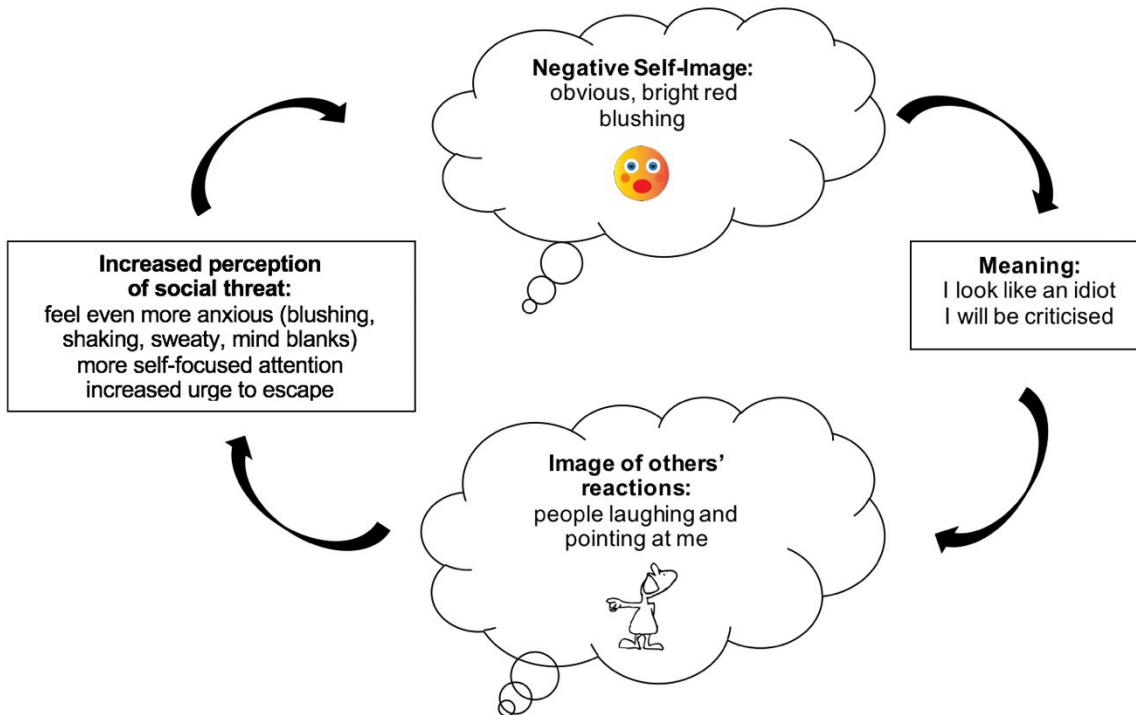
**Negative Self-Image:**
obvious, bright red blushing

**Meaning:**
I look like an idiot
I will be criticised

**Image of others' reactions:**
people laughing and pointing at me

**Increased perception of social threat:**
feel even more anxious (blushing, shaking, sweaty, mind blanks)
more self-focused attention
increased urge to escape